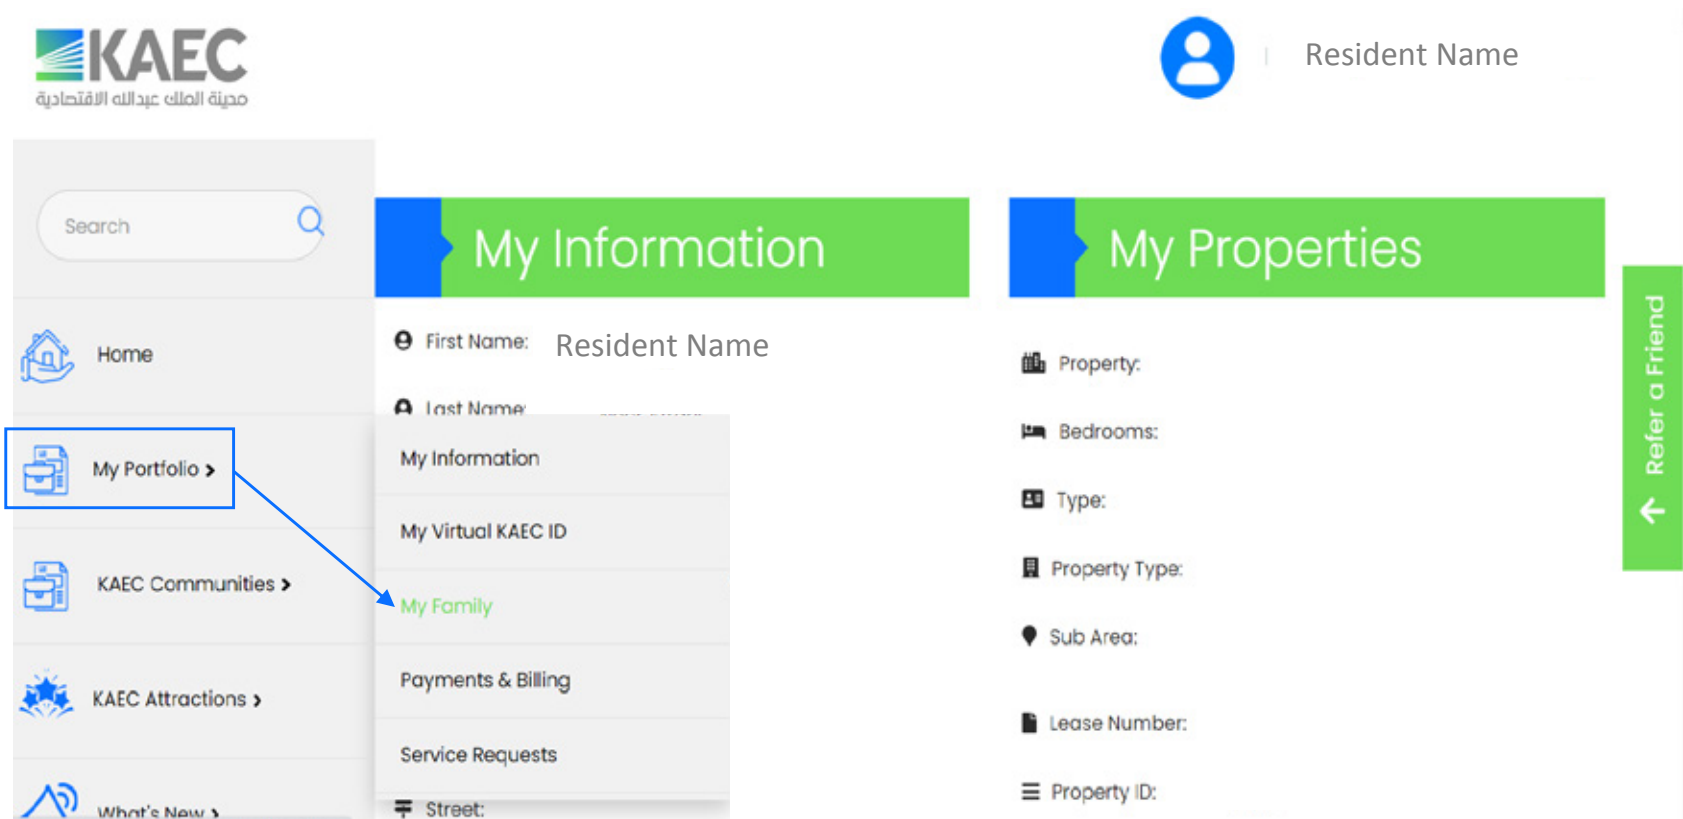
KAEC
مدينة الملك عبدالله الاقتصادية

Resident Name

Search

Home

My Portfolio >

KAEC Communities >

KAEC Attractions >

What's New >

My Information

First Name: Resident Name

Last Name: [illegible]

My Information

My Virtual KAEC ID

My Family

Payments & Billing

Service Requests

Street:

My Properties

Property:

Bedrooms:

Type:

Property Type:

Sub Area:

Lease Number:

Property ID:

Refer a Friend